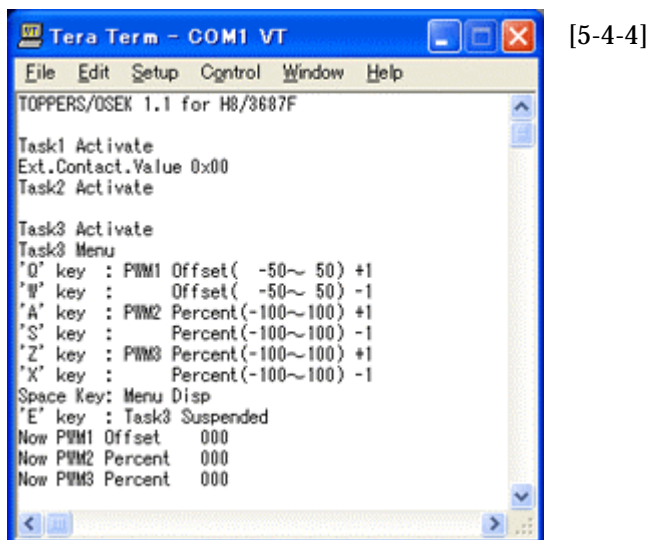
Tera Term - COM1 VT

[5-4-4]

File Edit Setup Control Window Help

TOPPERS/OSEK 1.1 for H8/3687F

Task1 Activate
Ext.Contact.Value 0x00
Task2 Activate

Task3 Activate
Task3 Menu
'Q' key : PWM1 Offset( -50~ 50) +1
'W' key : Offset( -50~ 50) -1
'A' key : PWM2 Percent(-100~100) +1
'S' key : Percent(-100~100) -1
'Z' key : PWM3 Percent(-100~100) +1
'X' key : Percent(-100~100) -1
Space Key: Menu Disp
'E' key : Task3 Suspended
Now PWM1 Offset 000
Now PWM2 Percent 000
Now PWM3 Percent 000